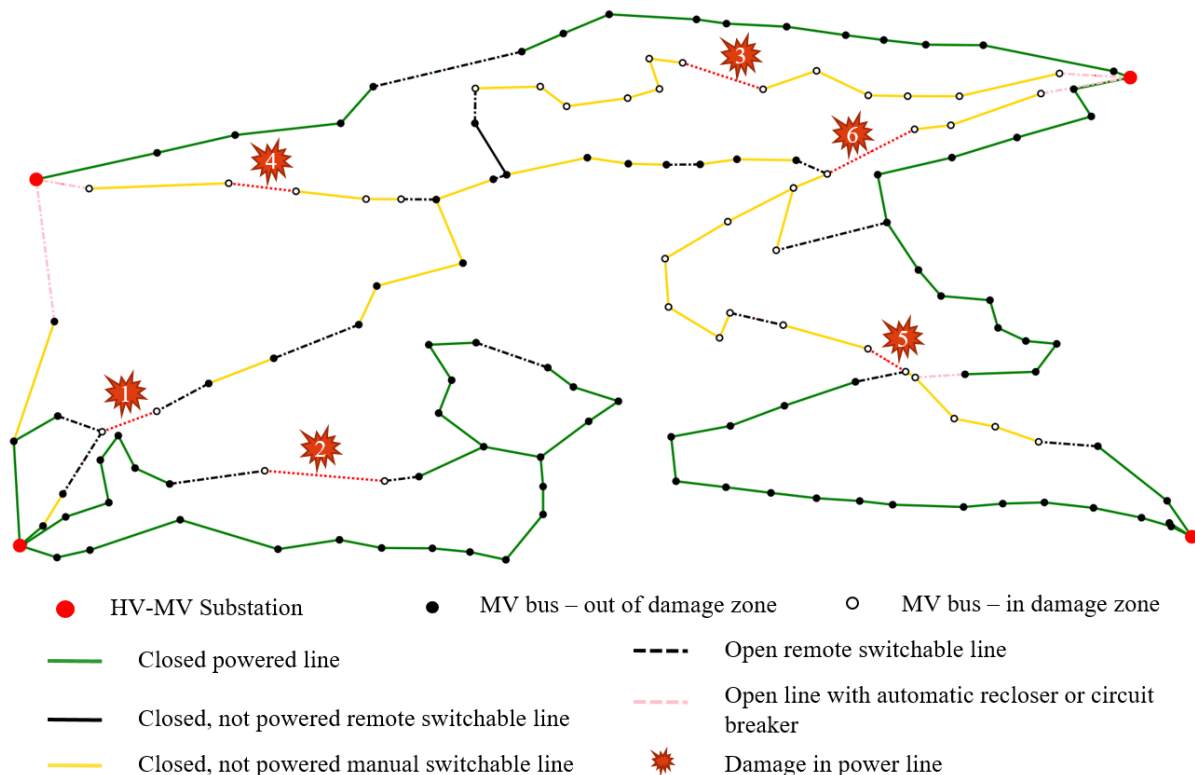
3
6
4
5
1
2

HV-MV Substation
MV bus – out of damage zone
MV bus – in damage zone
Closed powered line
Open remote switchable line
Open line with automatic recloser or circuit breaker
Closed, not powered remote switchable line
Closed, not powered manual switchable line
Damage in power line